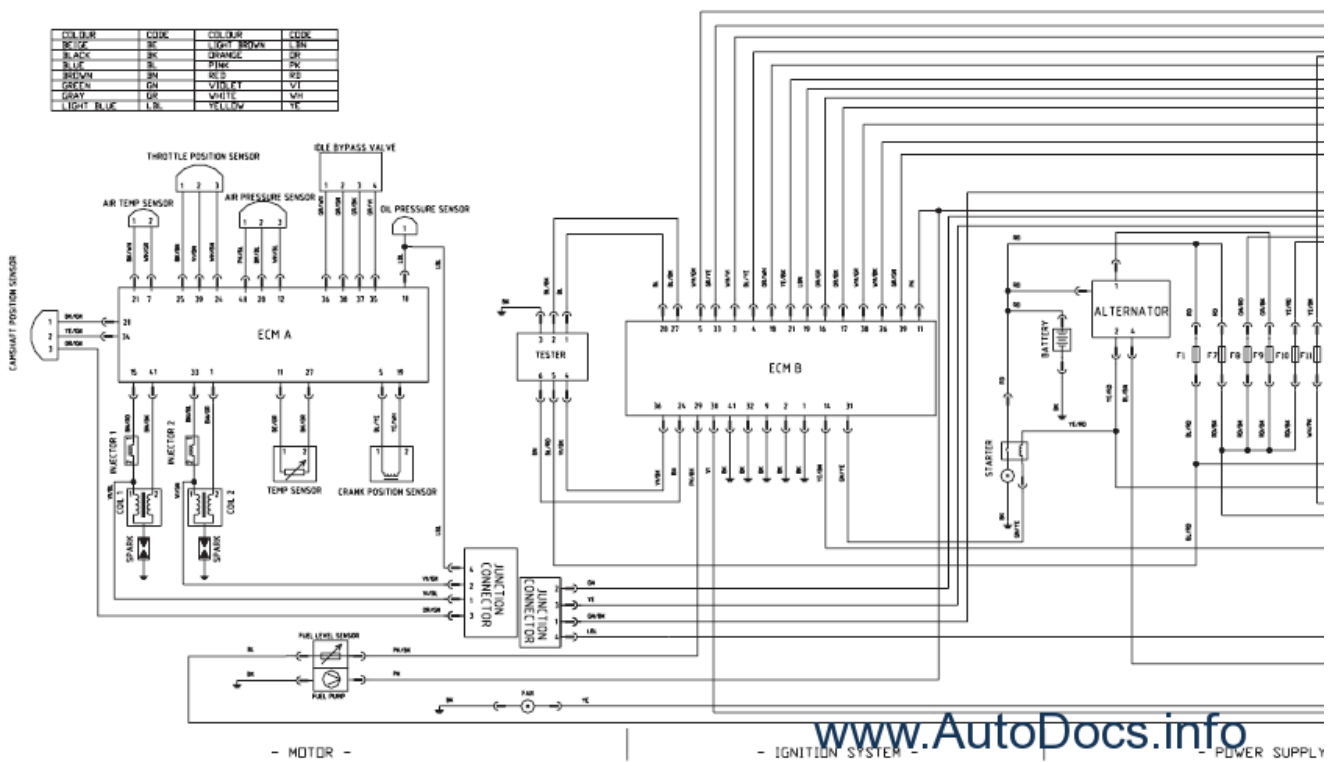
| COLOUR | CODE | COLOUR | CODE |
|---|---|---|---|
| BEIGE | BE | LIGHT BROWN | LBN |
| BLACK | BK | ORANGE | OR |
| BLUE | BL | PINK | PK |
| BROWN | BN | RED | RD |
| GREEN | GN | VIOLET | VI |
| GRAY | GR | WHITE | WH |
| LIGHT BLUE | LBL | YELLOW | YE |

THROTTLE POSITION SENSOR
IDLE BYPASS VALVE
AIR TEMP SENSOR
AIR PRESSURE SENSOR
OIL PRESSURE SENSOR
CAMSHAFT POSITION SENSOR
ECM A
INJECTOR 1
INJECTOR 2
COIL 1
COIL 2
SPARK
SPARK
TEMP SENSOR
CRANK POSITION SENSOR
TESTER
ECM B
ALTERNATOR
BATTERY
STARTER
F1 F7 F8 F9 F10 F11
JUNCTION CONNECTOR
JUNCTION CONNECTOR
FUEL LEVEL SENSOR
FUEL PUMP
FAN

- MOTOR -
- IGNITION SYSTEM -
- POWER SUPPLY
www.AutoDocs.info